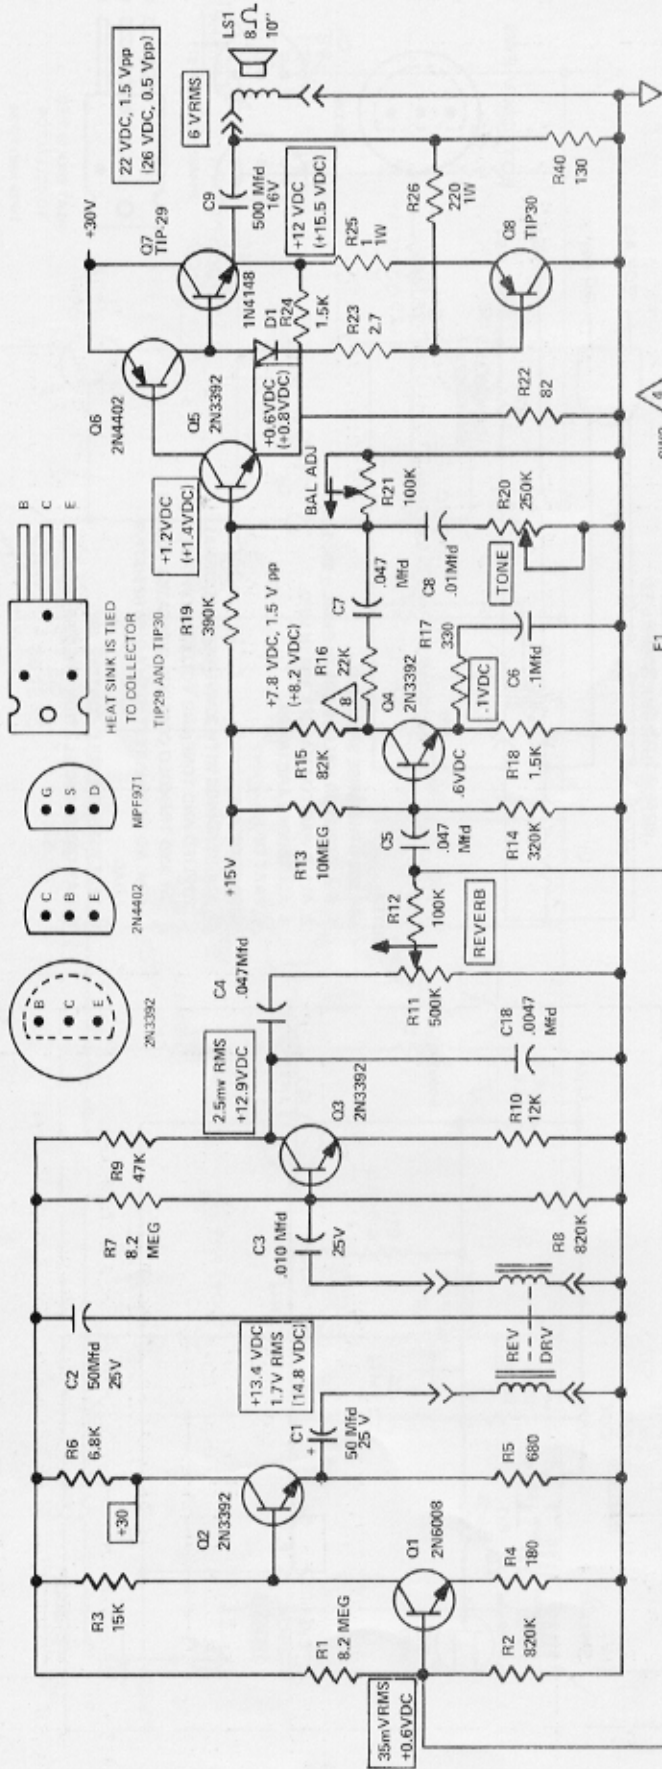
LS1
8Ω
10"

22 VDC, 1.5 Vpp
(26 VDC, 0.5 Vpp)

6 VRMS

+30V

Q7
TIP-29

C9
500 Mfd
16V

+12 VDC
(+15.5 VDC)

R25
1
1W

R26
220
1W

R40
130

Q8
TIP30

1N4148
D1

R24
1.5K

R23
2.7

Q6
2N4402

Q5
2N3392

+0.6VDC
(+0.8VDC)

R22
82

B
C
E

+1.2VDC
(+1.4VDC)

BAL ADJ

R21
100K

R20
250K

HEAT SINK IS TIED TO COLLECTOR
TIP29 AND TIP30

R19
390K

C8
.01Mfd

TONE

C7
.047
Mfd

+7.8 VDC, 1.5 V pp
(+8.2 VDC)

R16
22K

8

R17
330

C6
.1Mfd

.1VDC

G
S
D
MPF971

Q4
2N3392

R15
82K

.6VDC

R18
1.5K

C
B
E
2N4402

+15V

R13
10MEG

C5
.047
Mfd

R14
320K

B
C
E
2N3392

R12
100K

REVERB

C4
.047Mfd

R11
500K

C18
.0047
Mfd

2.5mv RMS
+12.9VDC

Q3
2N3392

R10
12K

R9
47K

R7
8.2
MEG

C3
.010 Mfd
25V

R8
820K

C2
50Mfd
25V

+13.4 VDC
1.7V RMS
(14.8 VDC)

REV
DRV

C1
50 Mfd
25 V

R6
6.8K

+30

Q2
2N3392

R5
680

R3
15K

Q1
2N6008

R4
180

R1
8.2 MEG

R2
820K

35mVRMS
+0.6VDC

F1